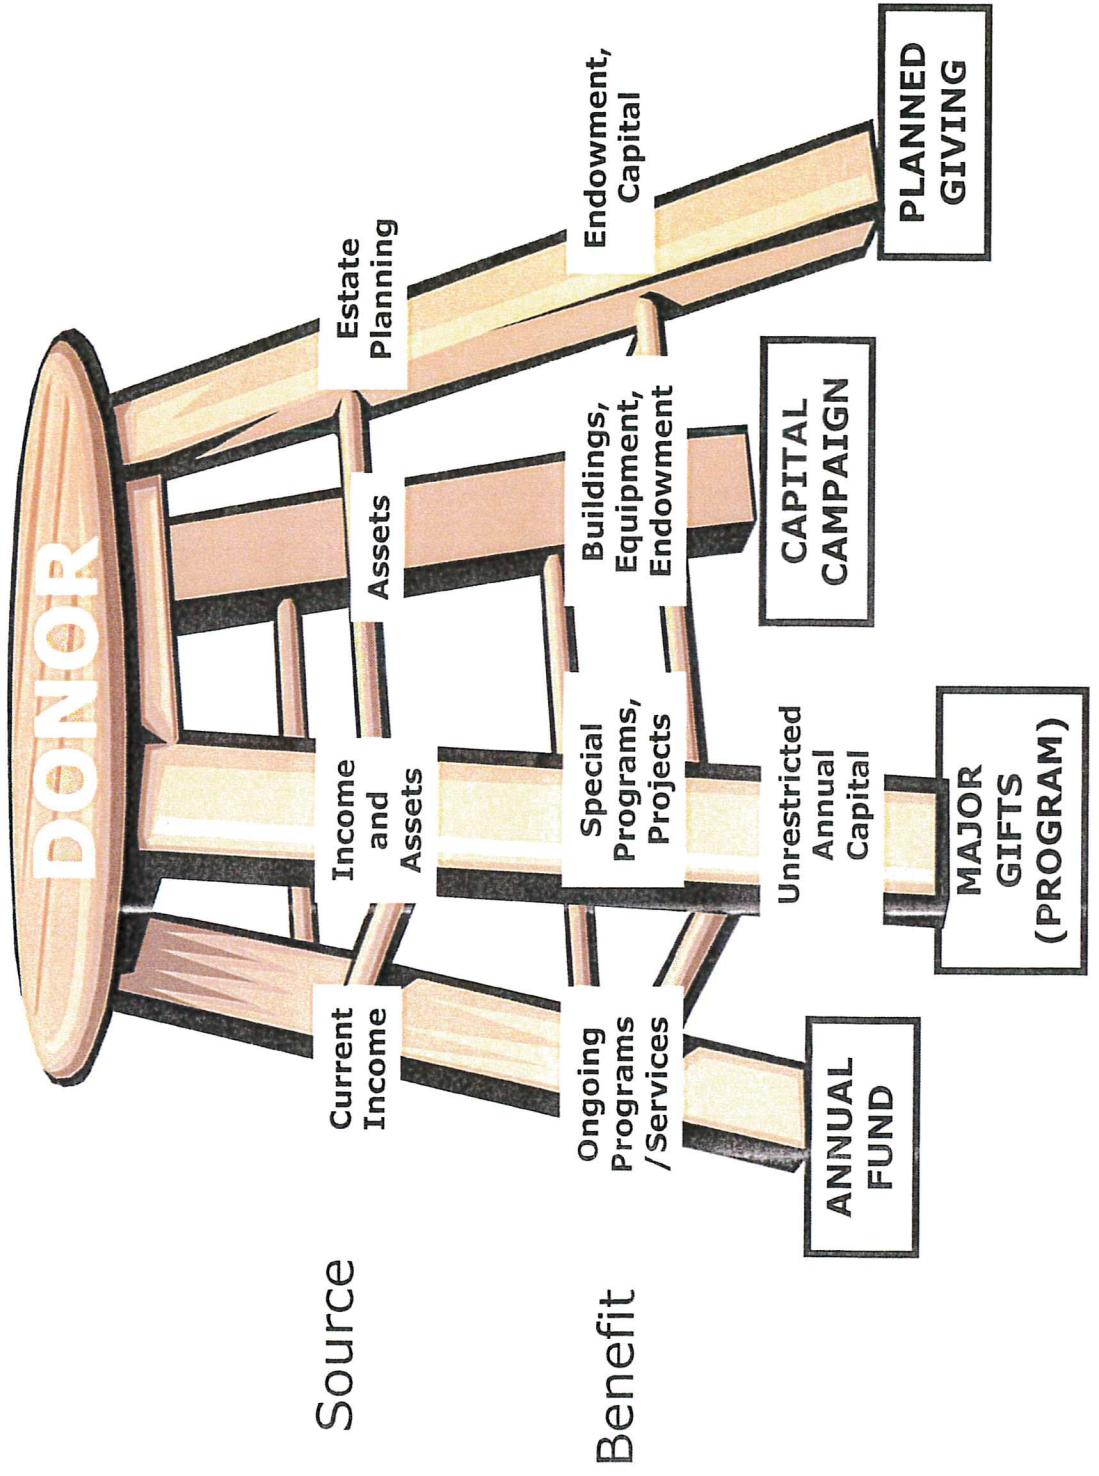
DONOR

Source

Benefit

Current Income

Income and Assets

Assets

Estate Planning

Ongoing Programs /Services

Special Programs, Projects

Buildings, Equipment, Endowment

Endowment, Capital

Unrestricted Annual Capital

ANNUAL FUND

MAJOR GIFTS (PROGRAM)

CAPITAL CAMPAIGN

PLANNED GIVING